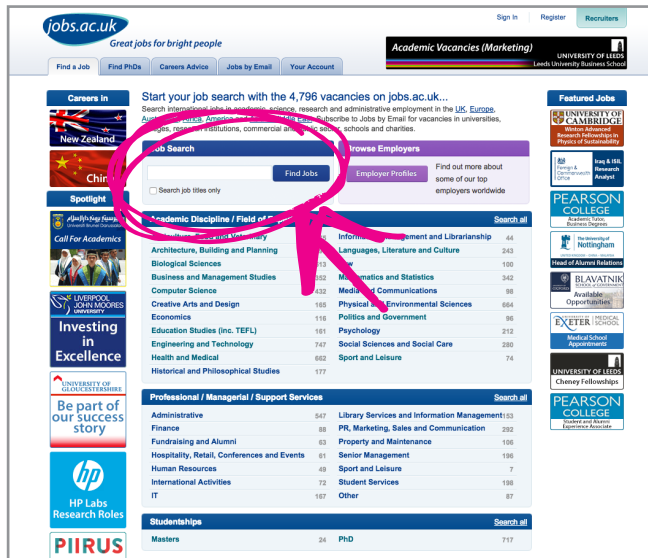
jobs.ac.uk
Great jobs for bright people

Sign in | Register | Recruiters

Academic Vacancies (Marketing) UNIVERSITY OF LEEDS Leeds University Business School

Find a Job | Find PhDs | Careers Advice | Jobs by Email | Your Account

Careers in
New Zealand
Chin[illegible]

Spotlight
Call For Academics

LIVERPOOL JOHN MOORES UNIVERSITY
Investing in Excellence

UNIVERSITY OF GLOUCESTERSHIRE
Be part of our success story

hp
HP Labs Research Roles

PIIRUS

Start your job search with the 4,796 vacancies on jobs.ac.uk...
Search international jobs in academic, science, research and administrative employment in the UK, Europe, Aus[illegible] Africa, America and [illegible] East. Subscribe to Jobs by Email for vacancies in universities, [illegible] research institutions, commercial and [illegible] sector, schools and charities.

Job Search
Find Jobs
Search job titles only

Browse Employers
Employer Profiles
Find out more about some of our top employers worldwide

Academic Discipline / Field of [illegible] | Search all

| | | | |
|---|---|---|---|
| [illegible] | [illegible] | Inform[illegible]gement and Librarianship | 44 |
| Architecture, Building and Planning | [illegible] | Languages, Literature and Culture | 243 |
| Biological Sciences | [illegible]13 | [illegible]w | 100 |
| Business and Management Studies | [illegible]52 | Ma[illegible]matics and Statistics | 342 |
| Computer Science | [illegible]32 | Media and Communications | 98 |
| Creative Arts and Design | 165 | Physical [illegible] Environmental Sciences | 664 |
| Economics | 116 | Politics and Government | 96 |
| Education Studies (inc. TEFL) | 161 | Psychology | 212 |
| Engineering and Technology | 747 | Social Sciences and Social Care | 280 |
| Health and Medical | 662 | Sport and Leisure | 74 |
| Historical and Philosophical Studies | 177 | | |

Professional / Managerial / Support Services | Search all

| | | | |
|---|---|---|---|
| Administrative | 547 | Library Services and Information Management | 153 |
| Finance | 88 | PR, Marketing, Sales and Communication | 292 |
| Fundraising and Alumni | 63 | Property and Maintenance | 106 |
| Hospitality, Retail, Conferences and Events | 61 | Senior Management | 196 |
| Human Resources | 49 | Sport and Leisure | 7 |
| International Activities | 72 | Student Services | 198 |
| IT | 167 | Other | 87 |

Studentships | Search all

| | | | |
|---|---|---|---|
| Masters | 24 | PhD | 717 |

Featured Jobs
UNIVERSITY OF CAMBRIDGE
Winton Advanced Research Fellowships in Physics of Sustainability
Foreign & Commonwealth Office
Iraq & ISIL Research Analyst
PEARSON COLLEGE
Academic Tutor, Business Degrees
The University of Nottingham
Head of Alumni Relations
BLAVATNIK SCHOOL of GOVERNMENT
Available Opportunities
EXETER | MEDICAL SCHOOL
Medical School Appointments
UNIVERSITY OF LEEDS
Cheney Fellowships
PEARSON COLLEGE
Student and Alumni Experience Associate